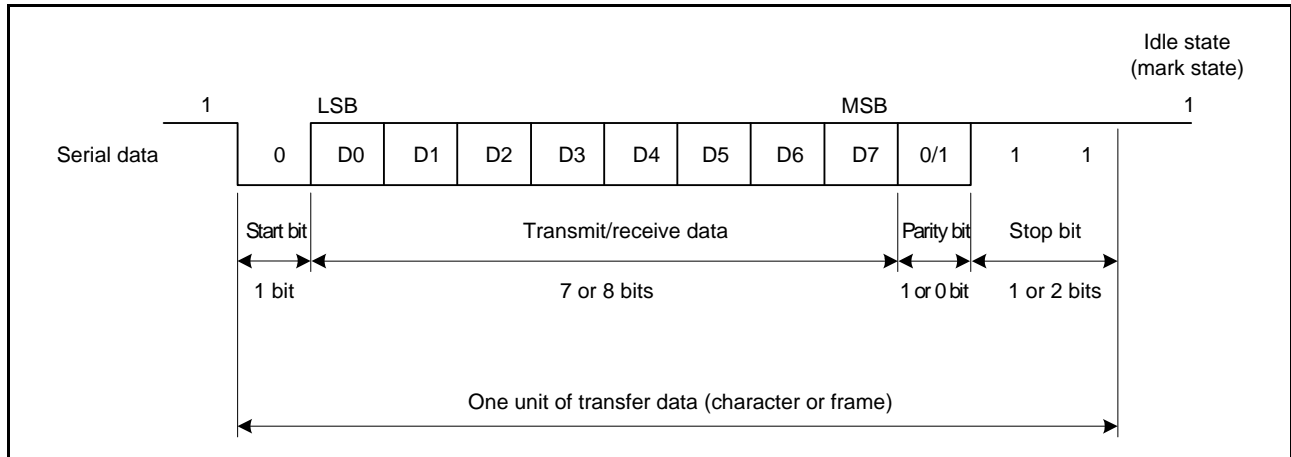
Idle state
(mark state)

1

LSB

MSB

1

Serial data

0

D0

D1

D2

D3

D4

D5

D6

D7

0/1

1

1

Start bit

Transmit/receive data

Parity bit

Stop bit

1 bit

7 or 8 bits

1 or 0 bit

1 or 2 bits

One unit of transfer data (character or frame)